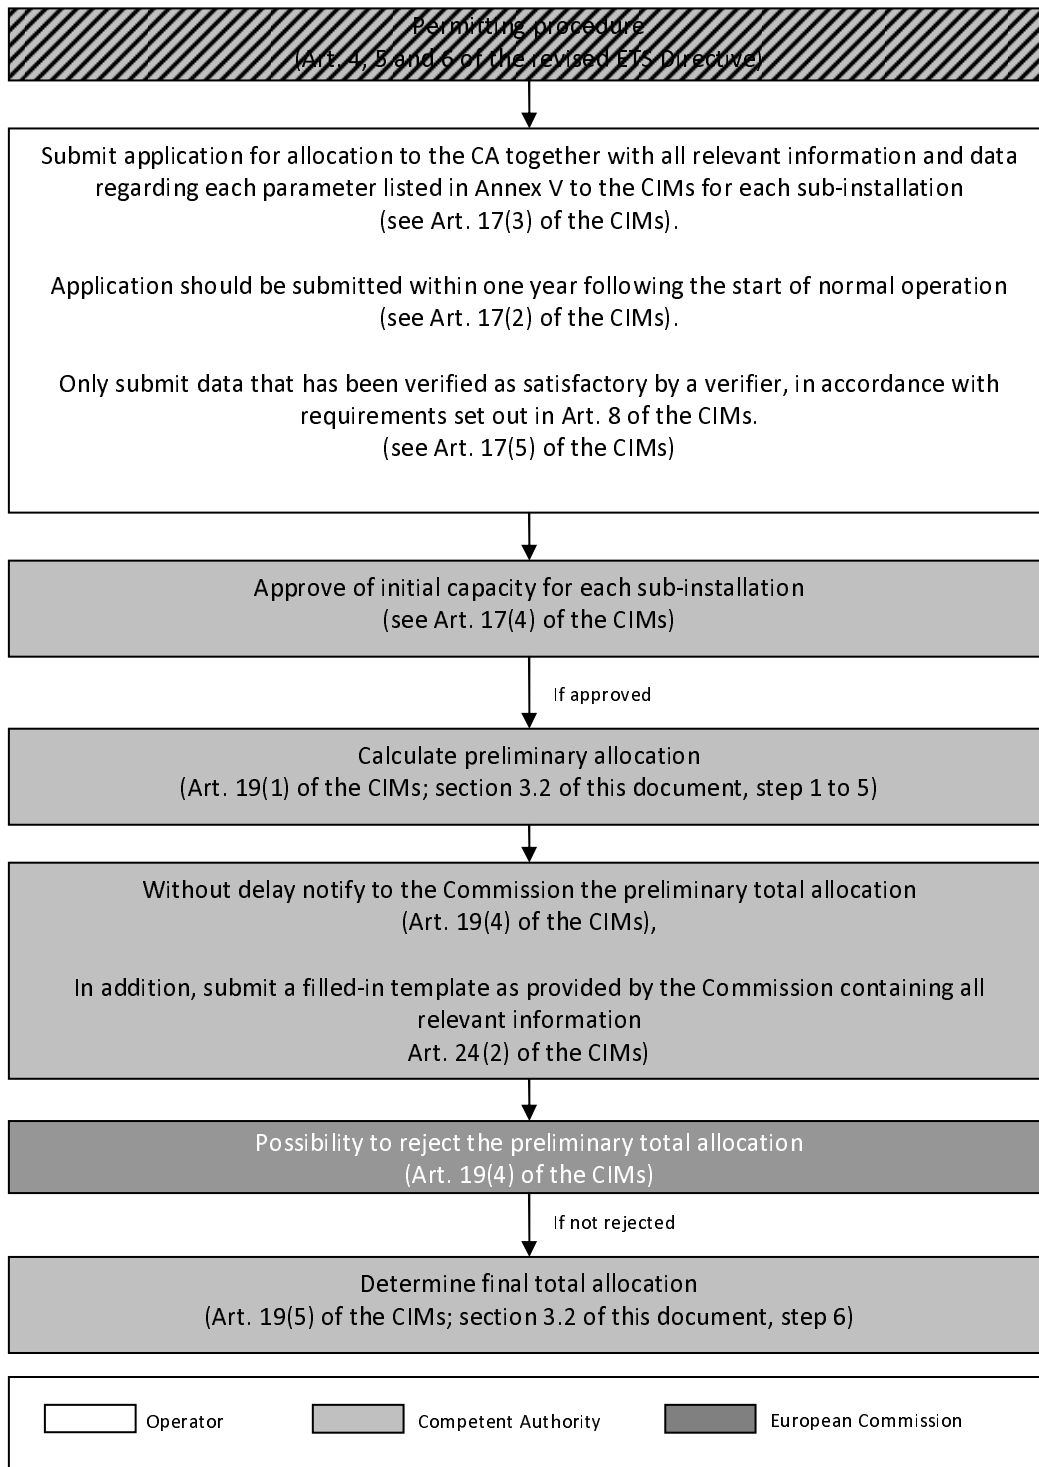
Permitting procedure
(Art. 4, 5 and 6 of the revised ETS Directive)

Submit application for allocation to the CA together with all relevant information and data regarding each parameter listed in Annex V to the CIMs for each sub-installation
(see Art. 17(3) of the CIMs).

Application should be submitted within one year following the start of normal operation
(see Art. 17(2) of the CIMs).

Only submit data that has been verified as satisfactory by a verifier, in accordance with requirements set out in Art. 8 of the CIMs.
(see Art. 17(5) of the CIMs)

Approve of initial capacity for each sub-installation
(see Art. 17(4) of the CIMs)

If approved

Calculate preliminary allocation
(Art. 19(1) of the CIMs; section 3.2 of this document, step 1 to 5)

Without delay notify to the Commission the preliminary total allocation
(Art. 19(4) of the CIMs),

In addition, submit a filled-in template as provided by the Commission containing all relevant information
Art. 24(2) of the CIMs)

Possibility to reject the preliminary total allocation
(Art. 19(4) of the CIMs)

If not rejected

Determine final total allocation
(Art. 19(5) of the CIMs; section 3.2 of this document, step 6)

Operator

Competent Authority

European Commission